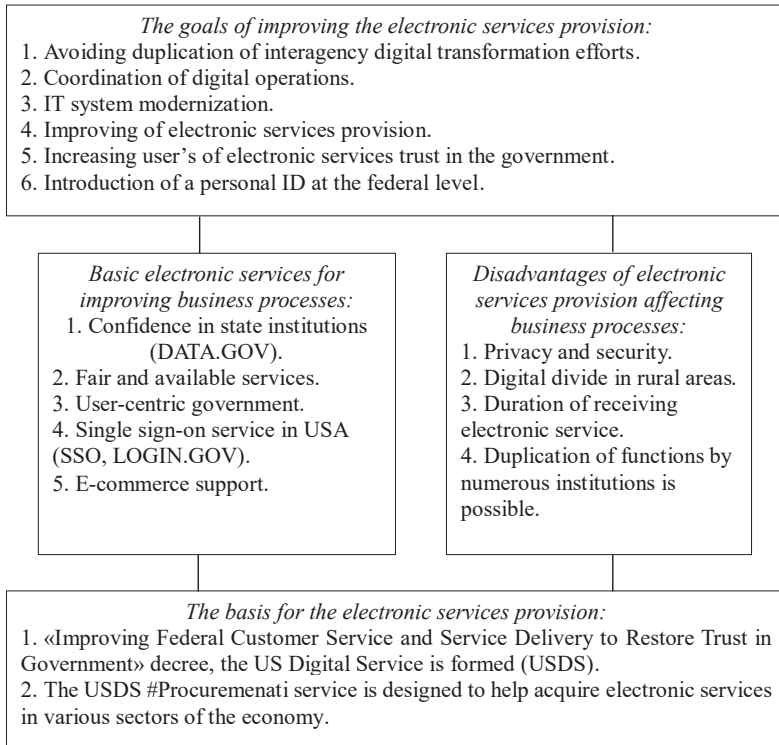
*The goals of improving the electronic services provision:*

1. Avoiding duplication of interagency digital transformation efforts.
2. Coordination of digital operations.
3. IT system modernization.
4. Improving of electronic services provision.
5. Increasing user's of electronic services trust in the government.
6. Introduction of a personal ID at the federal level.

*Basic electronic services for improving business processes:*

1. Confidence in state institutions (DATA.GOV).
2. Fair and available services.
3. User-centric government.
4. Single sign-on service in USA (SSO, LOGIN.GOV).
5. E-commerce support.

*Disadvantages of electronic services provision affecting business processes:*

1. Privacy and security.
2. Digital divide in rural areas.
3. Duration of receiving electronic service.
4. Duplication of functions by numerous institutions is possible.

*The basis for the electronic services provision:*

1. «Improving Federal Customer Service and Service Delivery to Restore Trust in Government» decree, the US Digital Service is formed (USDS).
2. The USDS #Procuremenati service is designed to help acquire electronic services in various sectors of the economy.